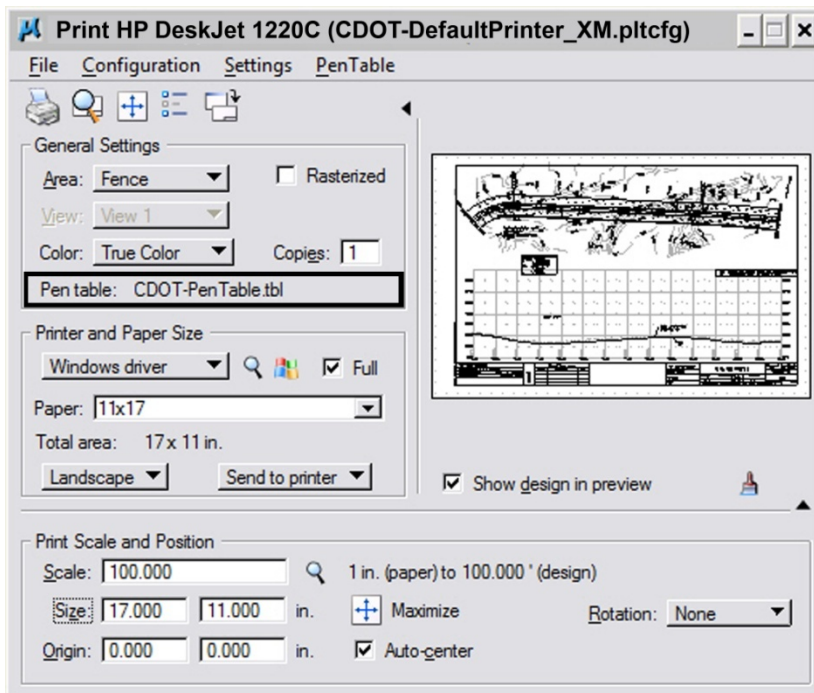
Print HP DeskJet 1220C (CDOT-DefaultPrinter_XM.pltcfg)

File Configuration Settings PenTable

General Settings

Area: Fence

Rasterized

View: View 1

Color: True Color

Copies: 1

Pen table: CDOT-PenTable.tbl

Printer and Paper Size

Windows driver

Full

Paper: 11x17

Total area: 17 x 11 in.

Landscape

Send to printer

Show design in preview

Print Scale and Position

Scale: 100.000

1 in. (paper) to 100.000 ' (design)

Size: 17.000 11.000 in.

Maximize

Rotation: None

Origin: 0.000 0.000 in.

Auto-center